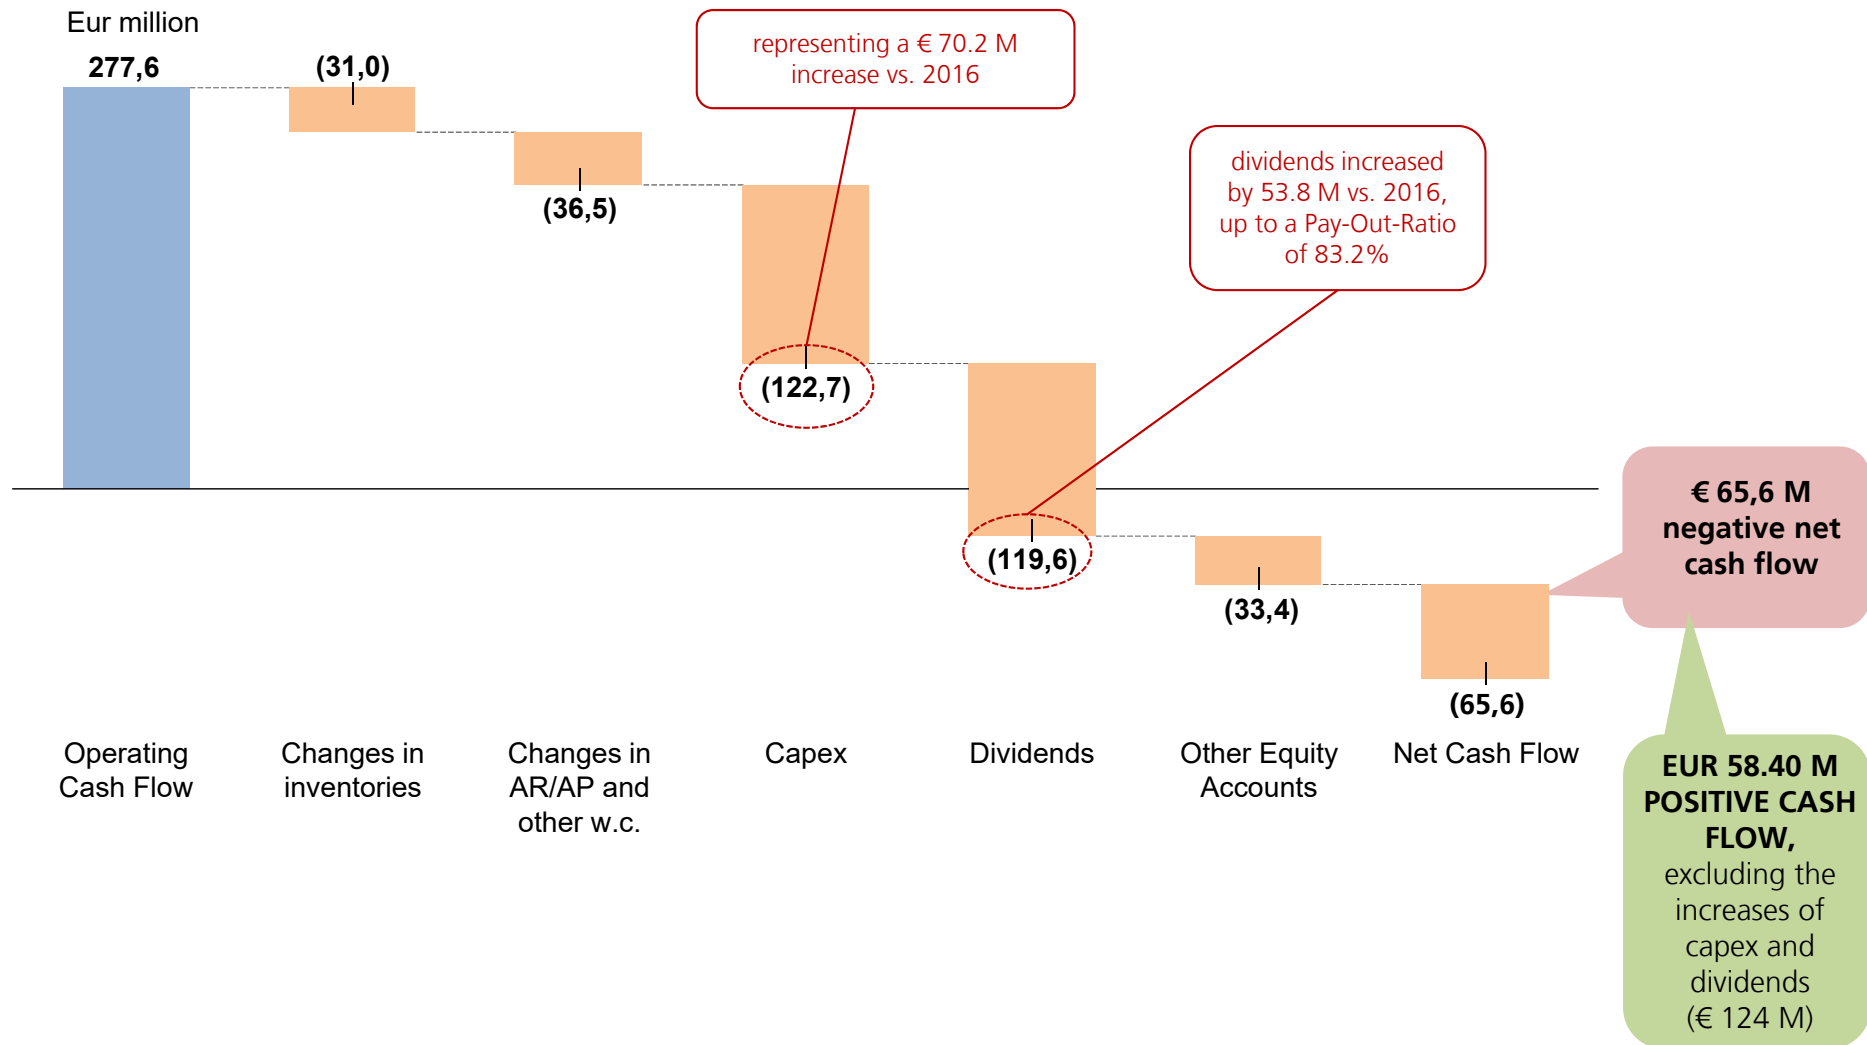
Eur million

277,6

(31,0)

(36,5)

representing a € 70.2 M increase vs. 2016

(122,7)

dividends increased by 53.8 M vs. 2016, up to a Pay-Out-Ratio of 83.2%

(119,6)

(33,4)

(65,6)

€ 65,6 M negative net cash flow

Operating Cash Flow

Changes in inventories

Changes in AR/AP and other w.c.

Capex

Dividends

Other Equity Accounts

Net Cash Flow

EUR 58.40 M POSITIVE CASH FLOW, excluding the increases of capex and dividends (€ 124 M)